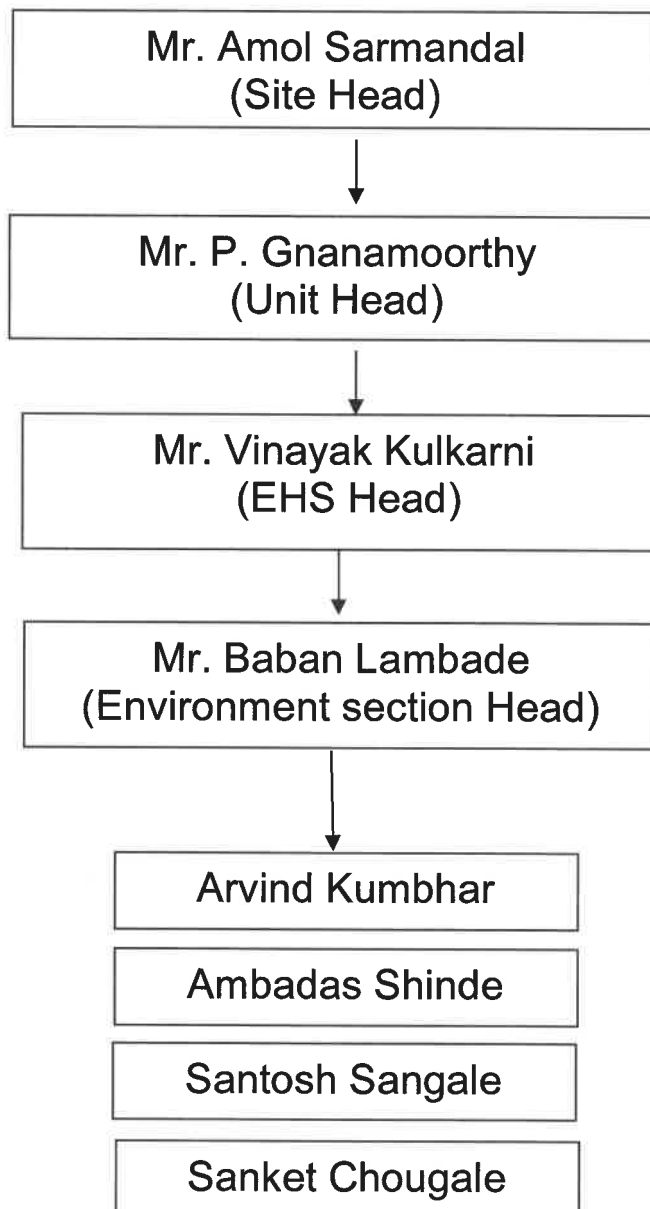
Mr. Amol Sarmandal
(Site Head)

Mr. P. Gnanamoorthy
(Unit Head)

Mr. Vinayak Kulkarni
(EHS Head)

Mr. Baban Lambade
(Environment section Head)

Arvind Kumbhar

Ambadas Shinde

Santosh Sangale

Sanket Chougale